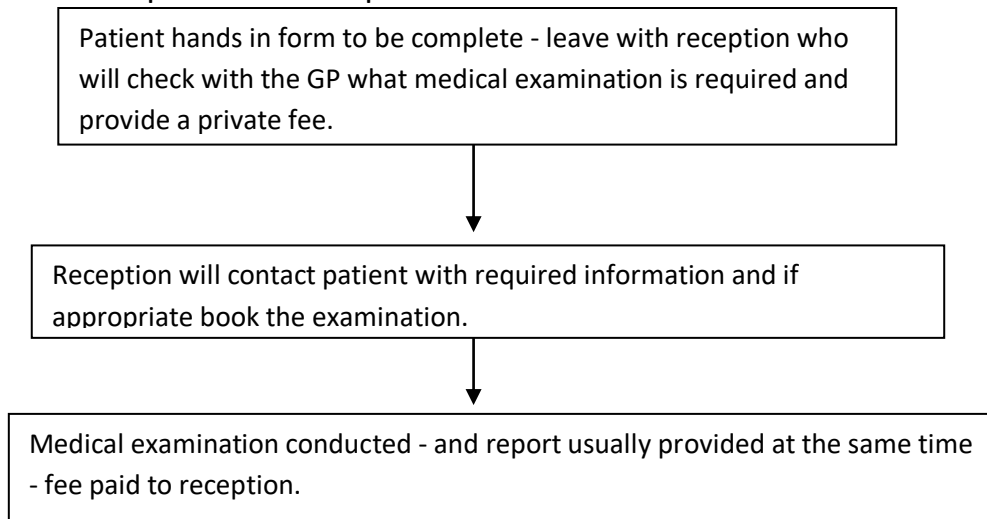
Patient hands in form to be complete - leave with reception who will check with the GP what medical examination is required and provide a private fee.

Reception will contact patient with required information and if appropriate book the examination.

Medical examination conducted - and report usually provided at the same time - fee paid to reception.